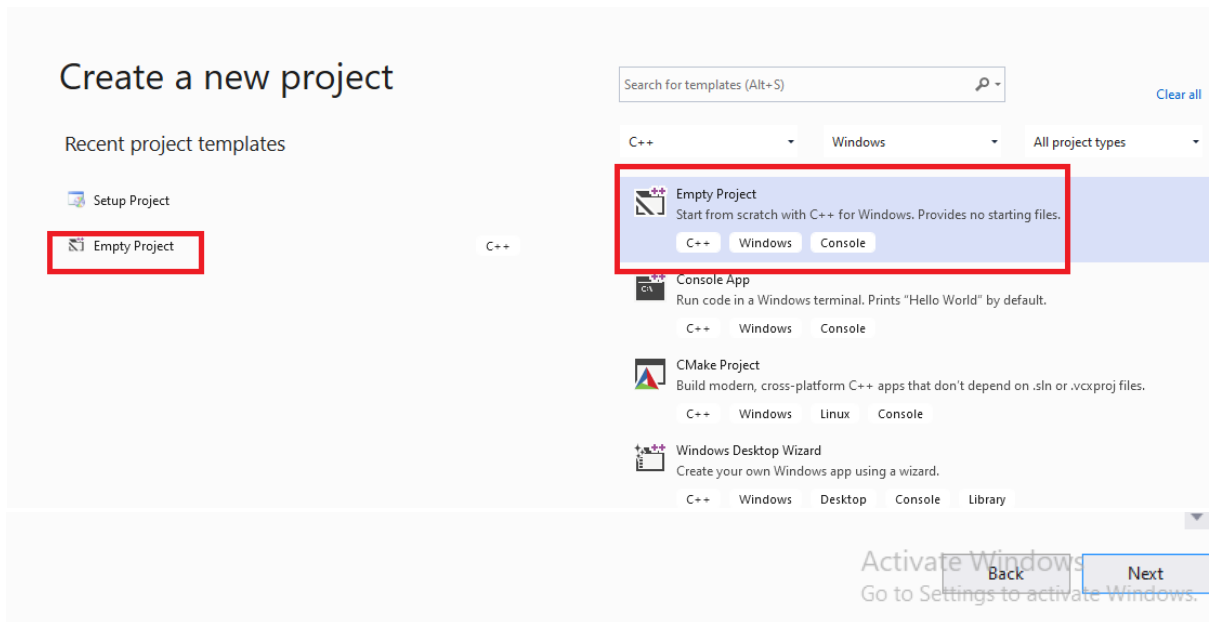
Create a new project

Recent project templates

Setup Project

Empty Project

C++

Search for templates (Alt+S)

Clear all

C++

Windows

All project types

Empty Project
Start from scratch with C++ for Windows. Provides no starting files.
C++ Windows Console

Console App
Run code in a Windows terminal. Prints "Hello World" by default.
C++ Windows Console

CMake Project
Build modern, cross-platform C++ apps that don't depend on .sln or .vcxproj files.
C++ Windows Linux Console

Windows Desktop Wizard
Create your own Windows app using a wizard.
C++ Windows Desktop Console Library

Activate Windows
Go to Settings to activate Windows.

Back

Next